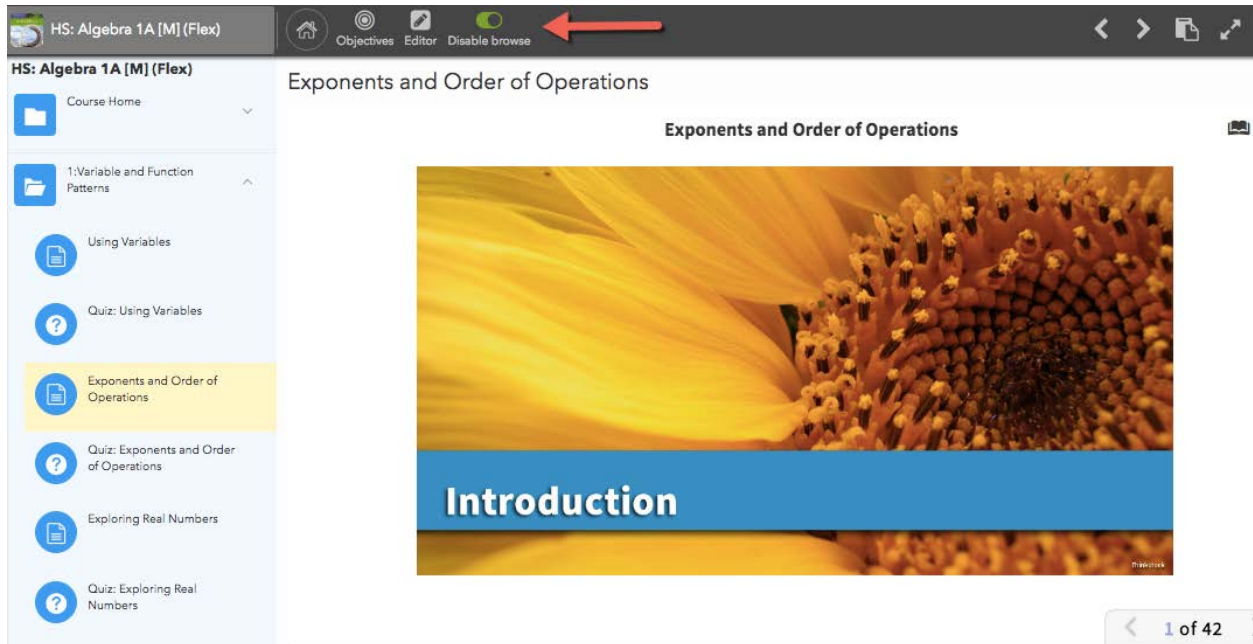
HS: Algebra 1A [M] (Flex)

Objectives Editor Disable browse

HS: Algebra 1A [M] (Flex)

Course Home

1:Variable and Function Patterns

Using Variables

Quiz: Using Variables

Exponents and Order of Operations

Quiz: Exponents and Order of Operations

Exploring Real Numbers

Quiz: Exploring Real Numbers

Exponents and Order of Operations

Exponents and Order of Operations

Introduction

thinkstock

1 of 42